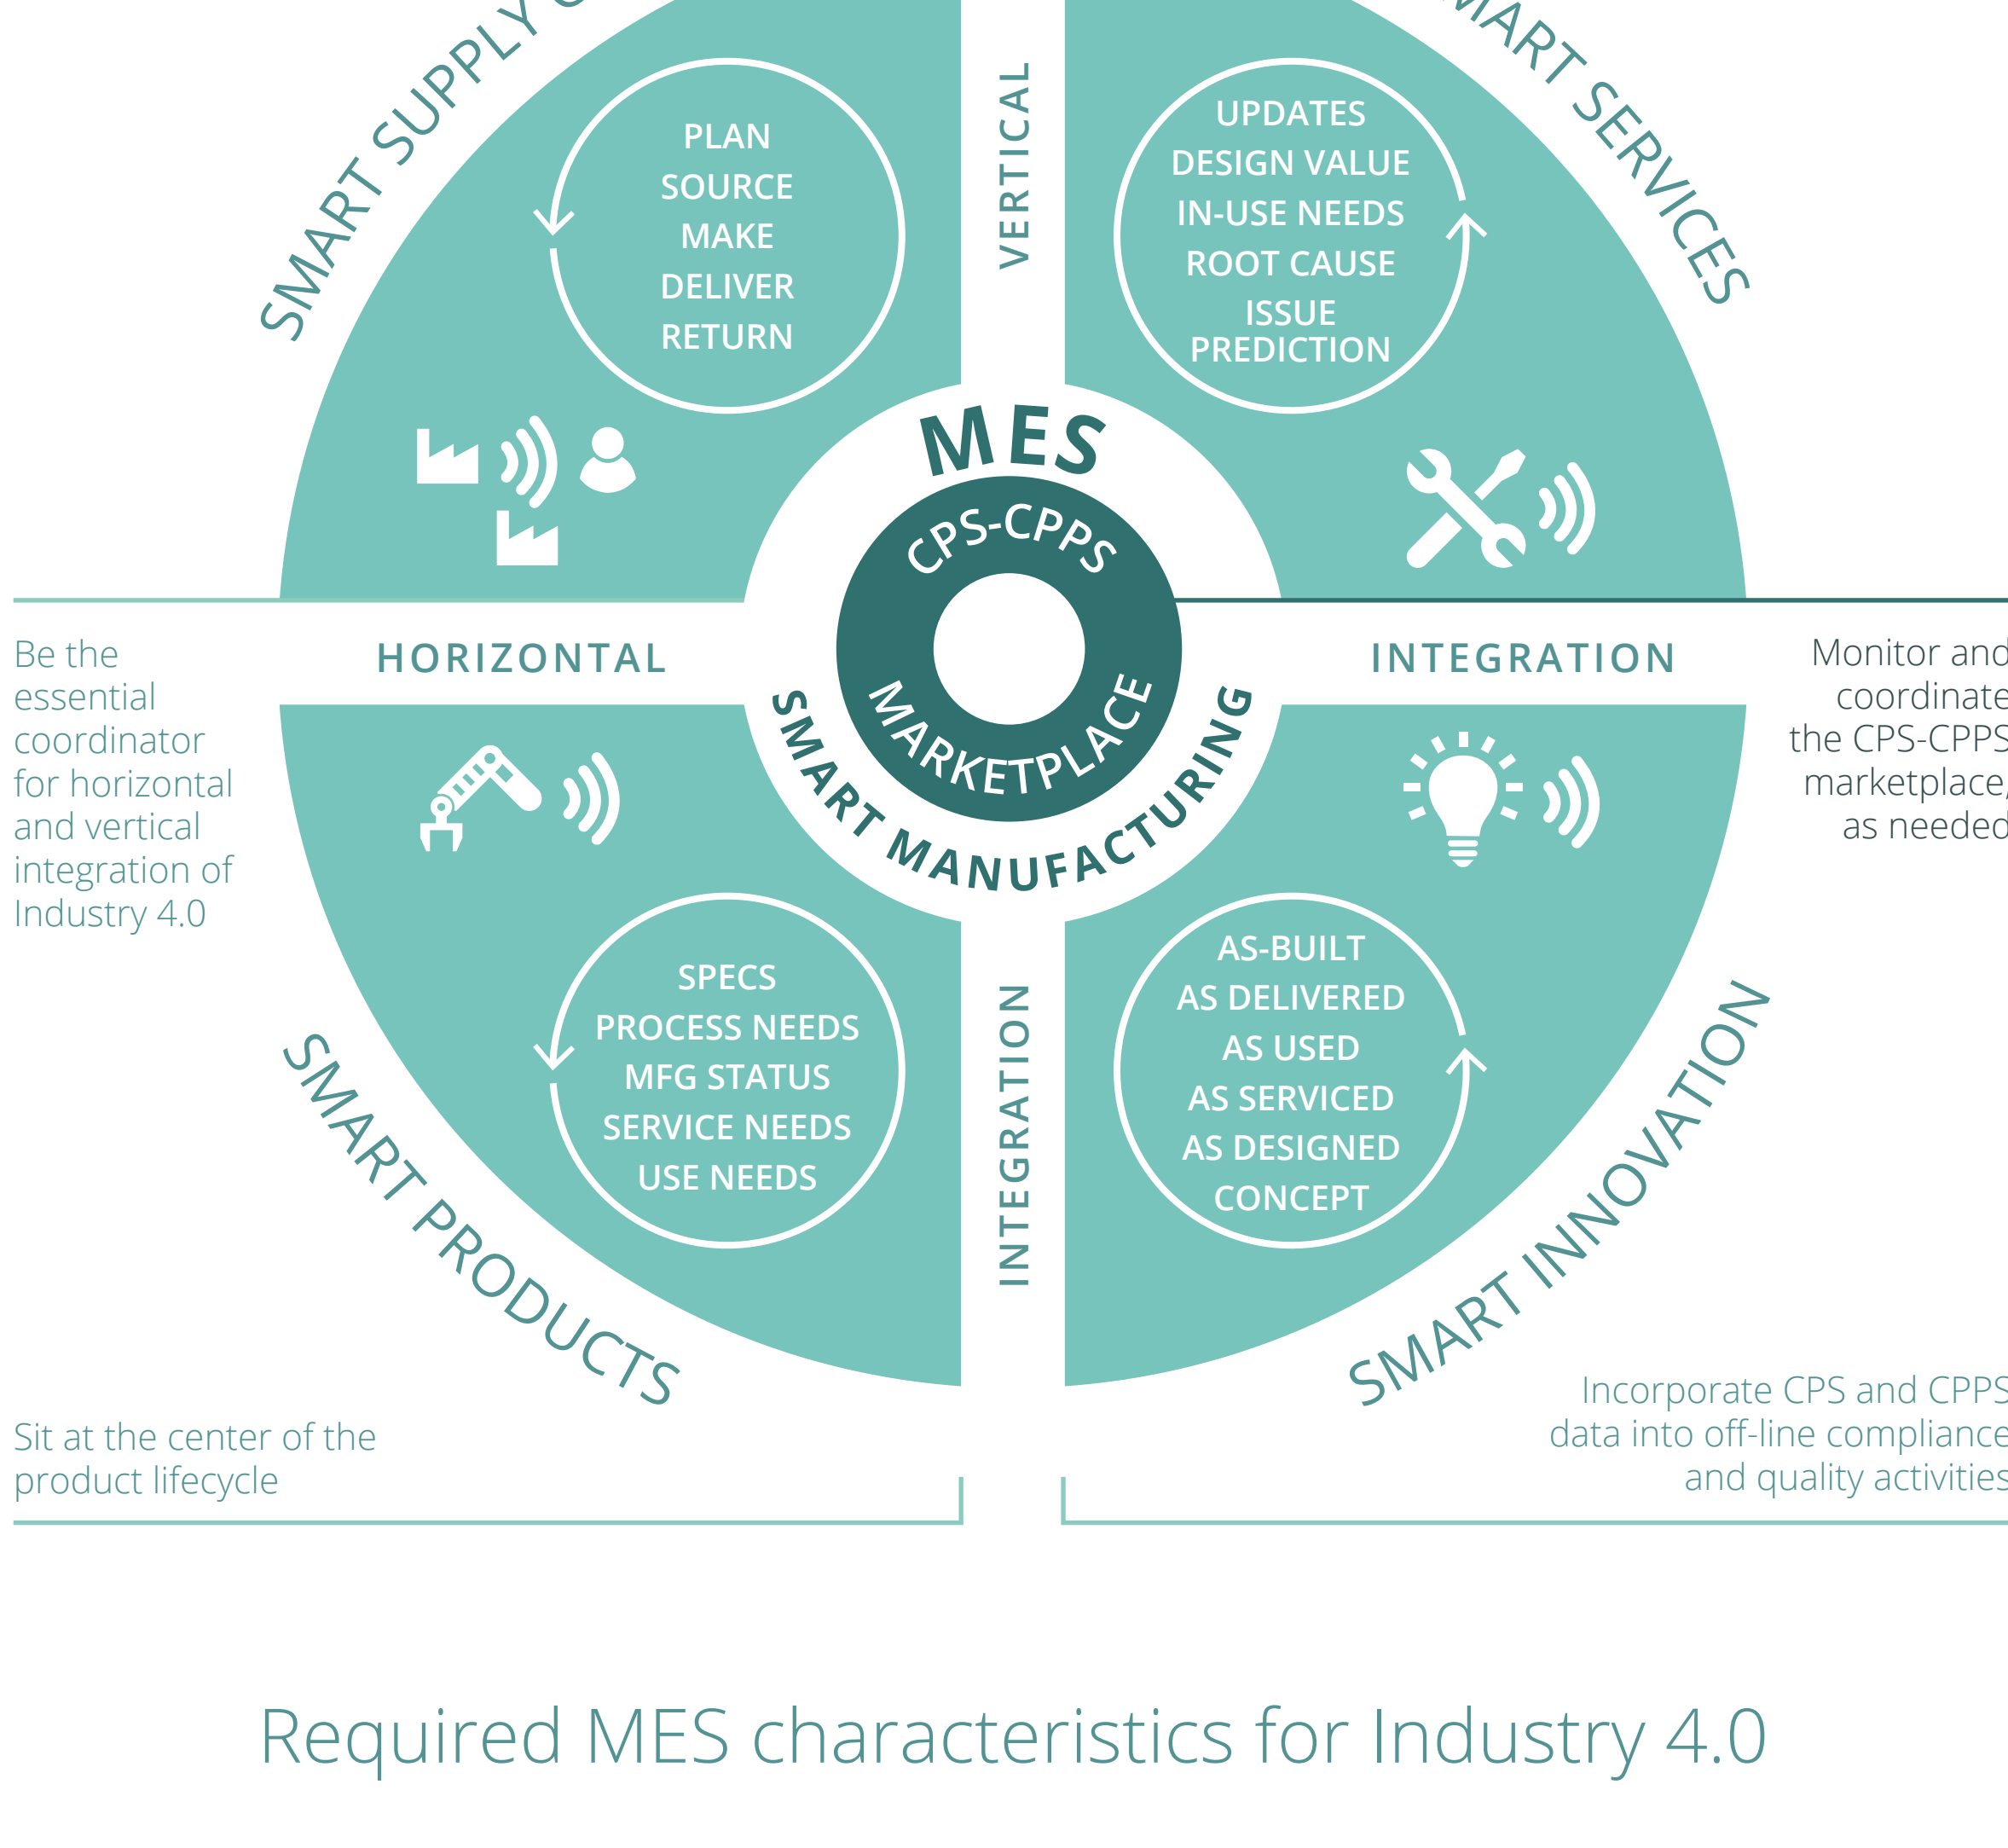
SMART SUPPLY C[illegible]

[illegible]ART SERVICES

VERTICAL

PLAN
SOURCE
MAKE
DELIVER
RETURN

UPDATES
DESIGN VALUE
IN-USE NEEDS
ROOT CAUSE
ISSUE PREDICTION

MES

CPS-CPPS

MARKETPLACE

SMART MANUFACTURING

HORIZONTAL

INTEGRATION

Be the essential coordinator for horizontal and vertical integration of Industry 4.0

Monitor and coordinate the CPS-CPPS marketplace, as needed

SPECS
PROCESS NEEDS
MFG STATUS
SERVICE NEEDS
USE NEEDS

INTEGRATION

AS-BUILT
AS DELIVERED
AS USED
AS SERVICED
AS DESIGNED
CONCEPT

SMART PRODUCTS

SMART INNOVATION

Sit at the center of the product lifecycle

Incorporate CPS and CPPS data into off-line compliance and quality activities

Required MES characteristics for Industry 4.0